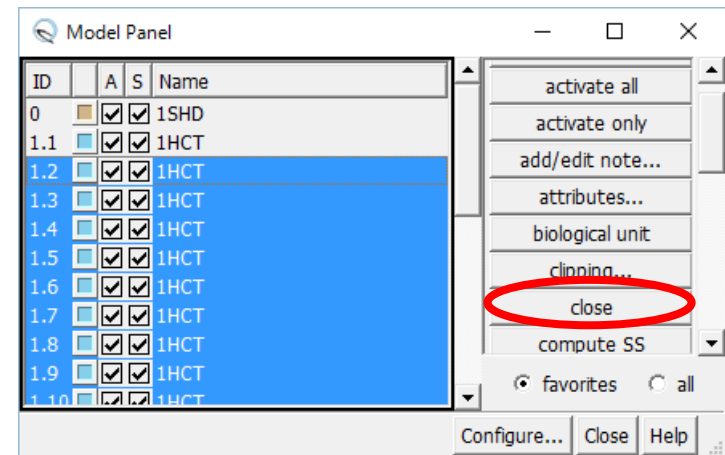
Model Panel

| ID | | A | S | Name |
|---|---|---|---|---|
| 0 | | ☑ | ☑ | 1SHD |
| 1.1 | | ☑ | ☑ | 1HCT |
| 1.2 | | ☑ | ☑ | 1HCT |
| 1.3 | | ☑ | ☑ | 1HCT |
| 1.4 | | ☑ | ☑ | 1HCT |
| 1.5 | | ☑ | ☑ | 1HCT |
| 1.6 | | ☑ | ☑ | 1HCT |
| 1.7 | | ☑ | ☑ | 1HCT |
| 1.8 | | ☑ | ☑ | 1HCT |
| 1.9 | | ☑ | ☑ | 1HCT |
| 1.10 | | ☑ | ☑ | 1HCT |

activate all
activate only
add/edit note...
attributes...
biological unit
clipping...
close
compute SS

favorites all

Configure... Close Help